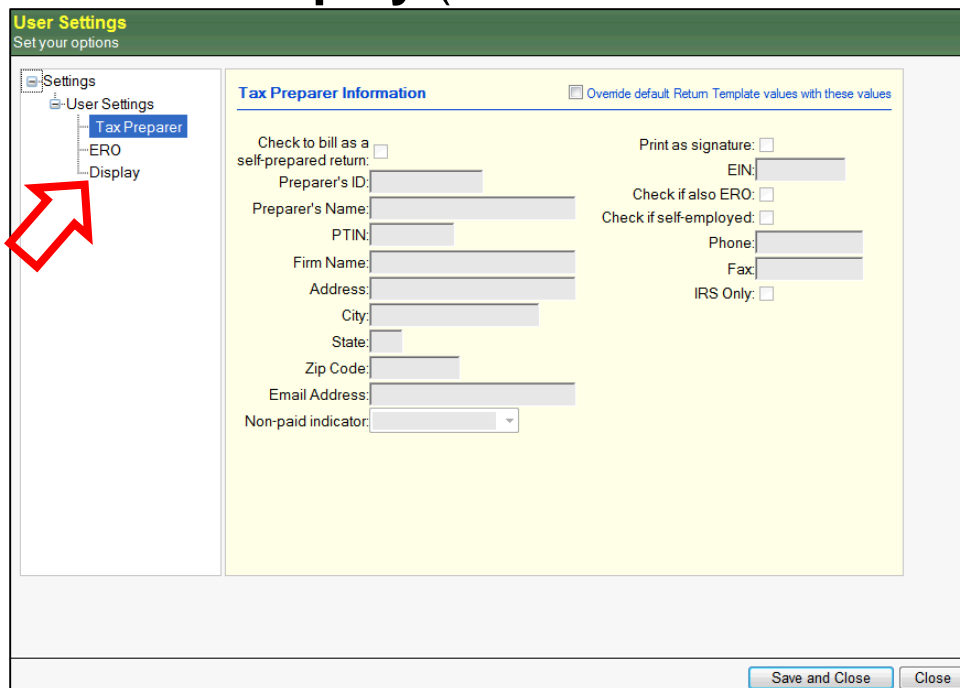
User Settings
Set your options

Settings
User Settings
Tax Preparer
ERO
Display

Tax Preparer Information

Override default Return Template values with these values

Check to bill as a self-prepared return:
Preparer's ID:
Preparer's Name:
PTIN:
Firm Name:
Address:
City:
State:
Zip Code:
Email Address:
Non-paid indicator:

Print as signature:
EIN:
Check if also ERO:
Check if self-employed:
Phone:
Fax:
IRS Only:

Save and Close
Close